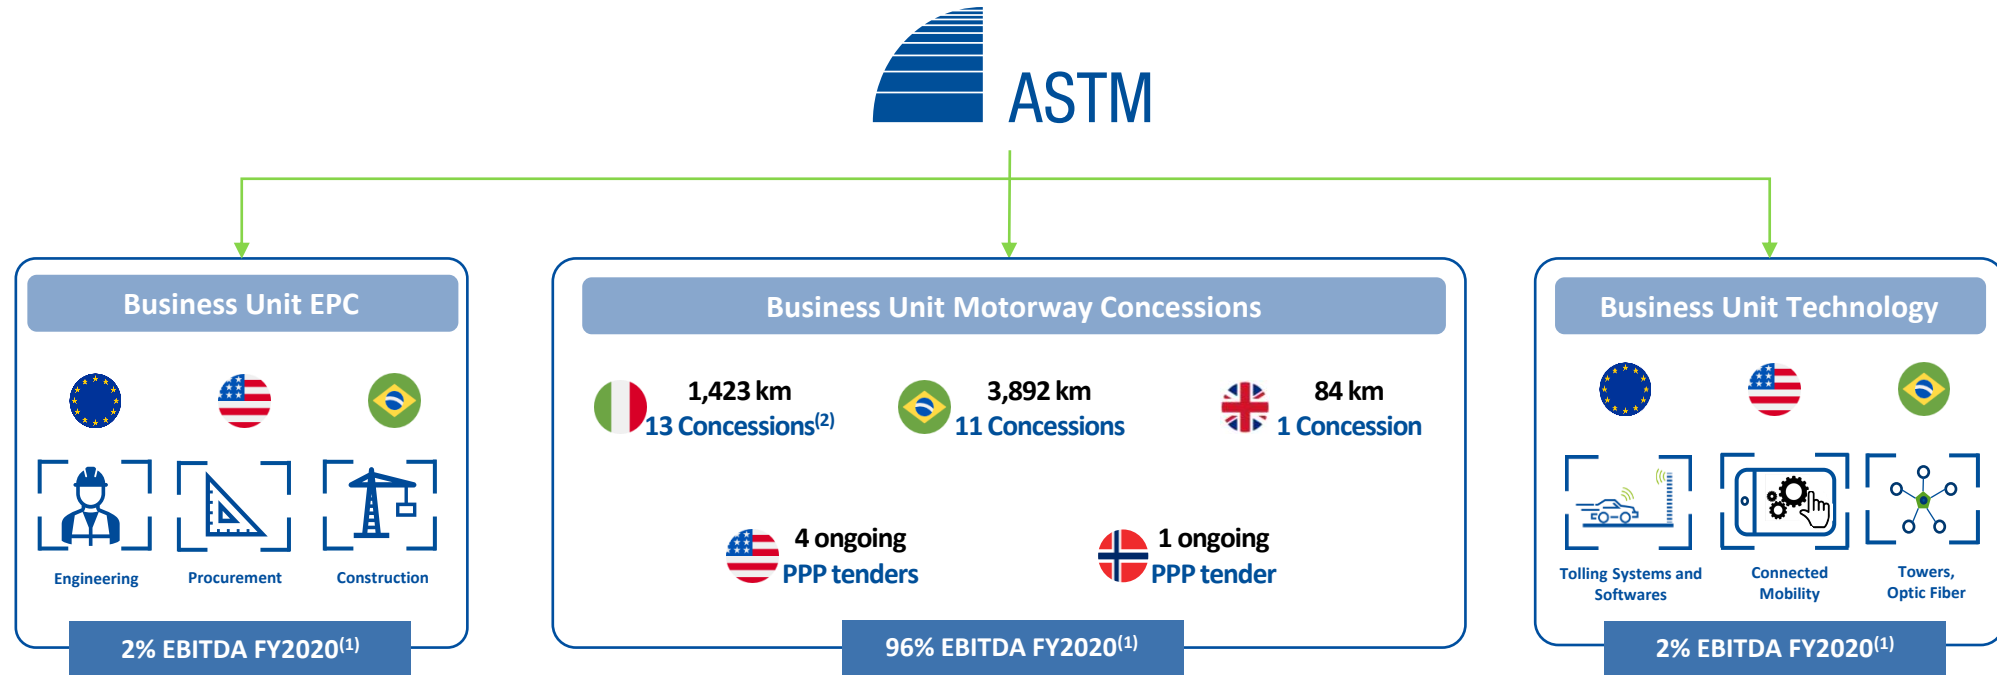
ASTM

Business Unit EPC

Engineering

Procurement

Construction

2% EBITDA FY2020$^{(1)}$

Business Unit Motorway Concessions

1,423 km
13 Concessions$^{(2)}$

3,892 km
11 Concessions

84 km
1 Concession

4 ongoing
PPP tenders

1 ongoing
PPP tender

96% EBITDA FY2020$^{(1)}$

Business Unit Technology

Tolling Systems and Softwares

Connected Mobility

Towers, Optic Fiber

2% EBITDA FY2020$^{(1)}$